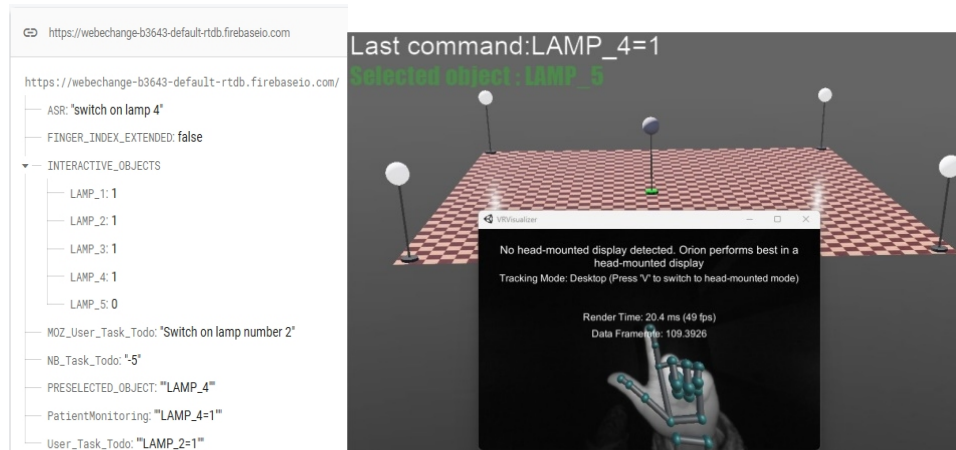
https://webechange-b3643-default-rtdb.firebaseio.com

https://webechange-b3643-default-rtdb.firebaseio.com/

ASR: "switch on lamp 4"

FINGER_INDEX_EXTENDED: false

INTERACTIVE_OBJECTS

LAMP_1: 1

LAMP_2: 1

LAMP_3: 1

LAMP_4: 1

LAMP_5: 0

MOZ_User_Task_Todo: "Switch on lamp number 2"

NB_Task_Todo: "-5"

PRESELECTED_OBJECT: ""LAMP_4""

PatientMonitoring: ""LAMP_4=1""

User_Task_Todo: ""LAMP_2=1""

Last command:LAMP_4=1

Selected object : LAMP_5

VRVisualizer

No head-mounted display detected. Orion performs best in a head-mounted display

Tracking Mode: Desktop (Press "V" to switch to head-mounted mode)

Render Time: 20.4 ms (49 fps)

Data Framerate: 109.3926